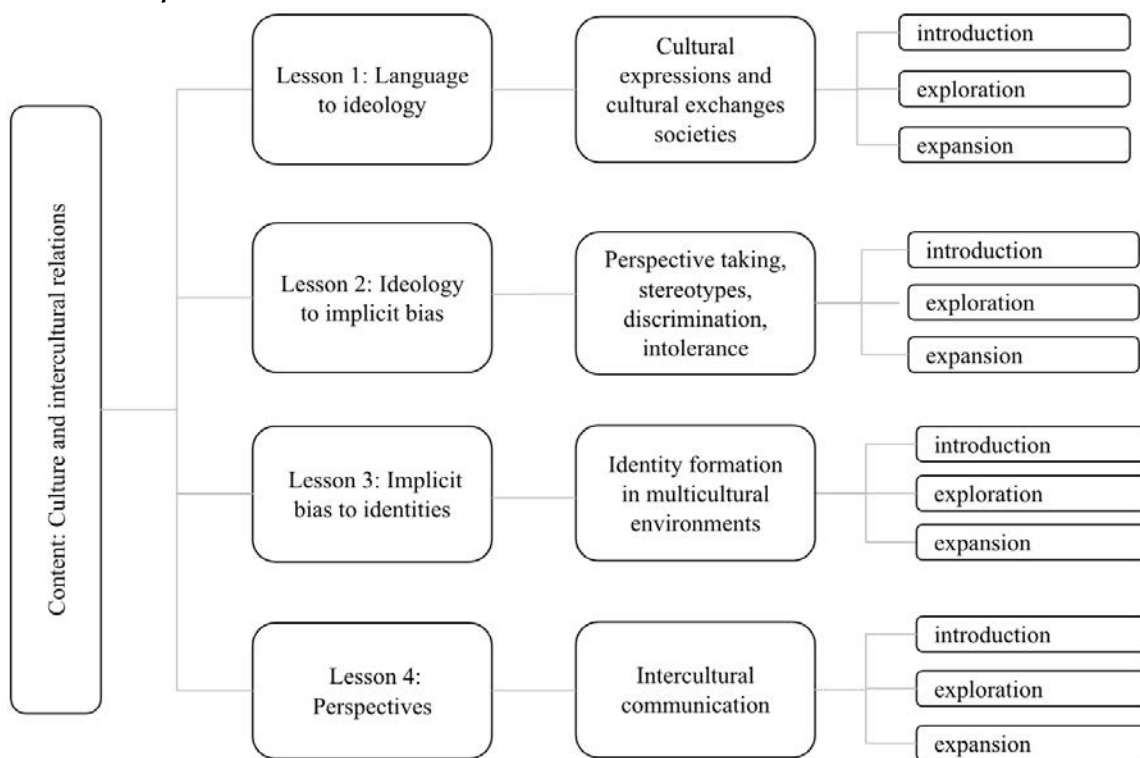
Content: Culture and intercultural relations

Lesson 1: Language to ideology

Cultural expressions and cultural exchanges societies

introduction

exploration

expansion

Lesson 2: Ideology to implicit bias

Perspective taking, stereotypes, discrimination, intolerance

introduction

exploration

expansion

Lesson 3: Implicit bias to identities

Identity formation in multicultural environments

introduction

exploration

expansion

Lesson 4: Perspectives

Intercultural communication

introduction

exploration

expansion